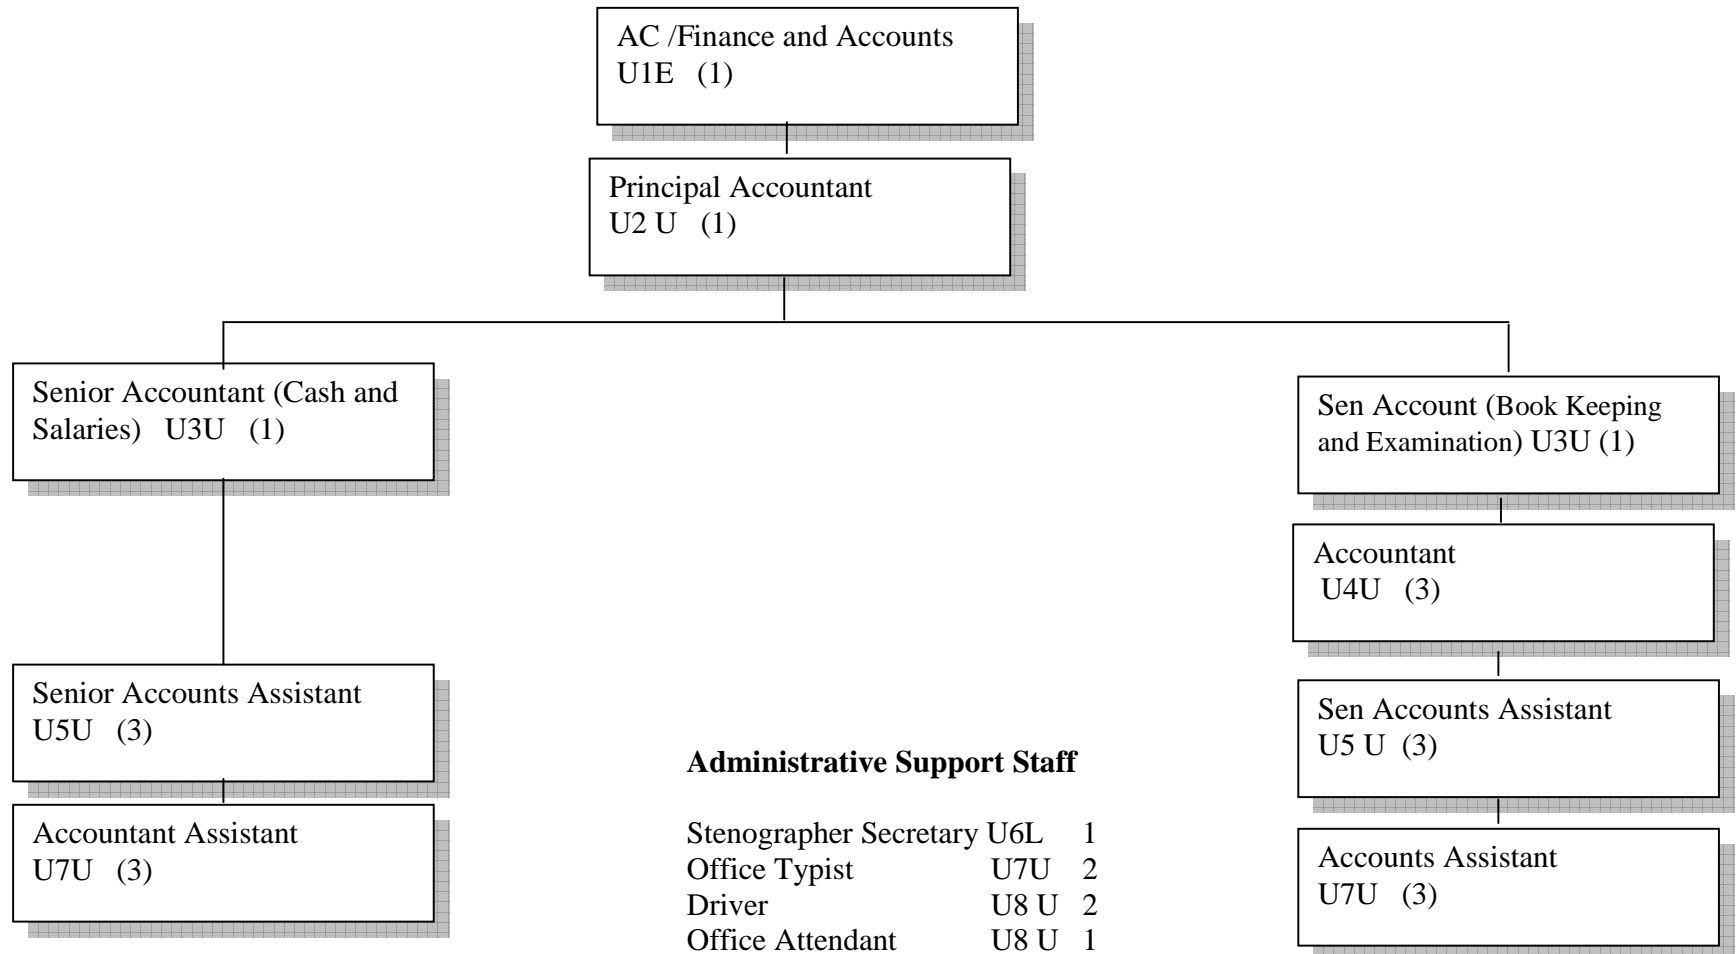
AC /Finance and Accounts
U1E (1)

Principal Accountant
U2 U (1)

Senior Accountant (Cash and Salaries) U3U (1)

Sen Account (Book Keeping and Examination) U3U (1)

Accountant
U4U (3)

Senior Accounts Assistant
U5U (3)

Sen Accounts Assistant
U5 U (3)

Accountant Assistant
U7U (3)

Accounts Assistant
U7U (3)

**Administrative Support Staff**

| | | |
|---|---|---|
| Stenographer Secretary | U6L | 1 |
| Office Typist | U7U | 2 |
| Driver | U8 U | 2 |
| Office Attendant | U8 U | 1 |